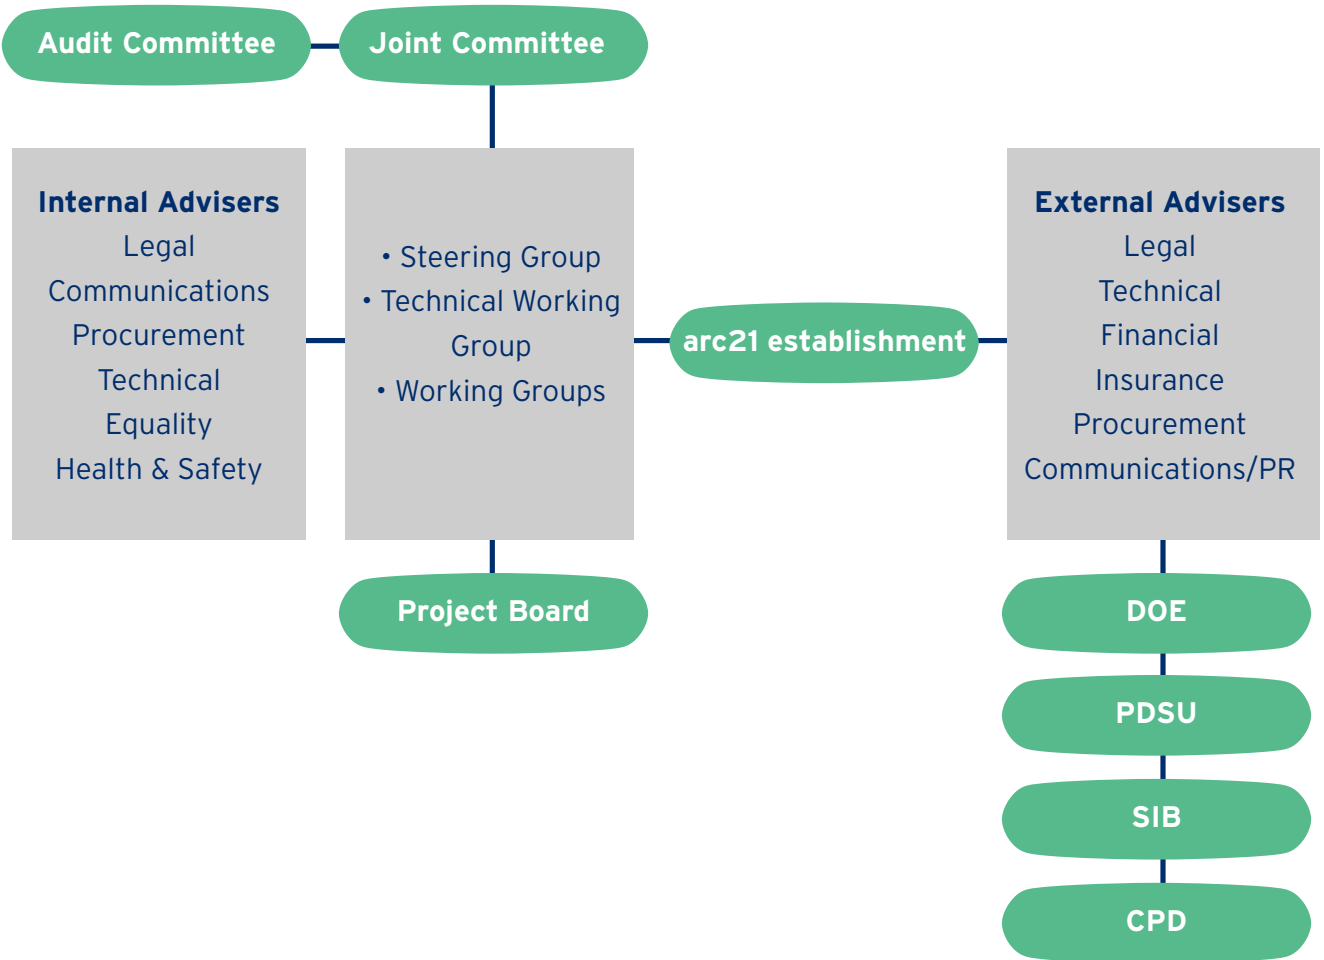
Audit Committee

Joint Committee

Internal Advisers
Legal
Communications
Procurement
Technical
Equality
Health & Safety

• Steering Group
• Technical Working Group
• Working Groups

arc21 establishment

External Advisers
Legal
Technical
Financial
Insurance
Procurement
Communications/PR

Project Board

DOE

PDSU

SIB

CPD